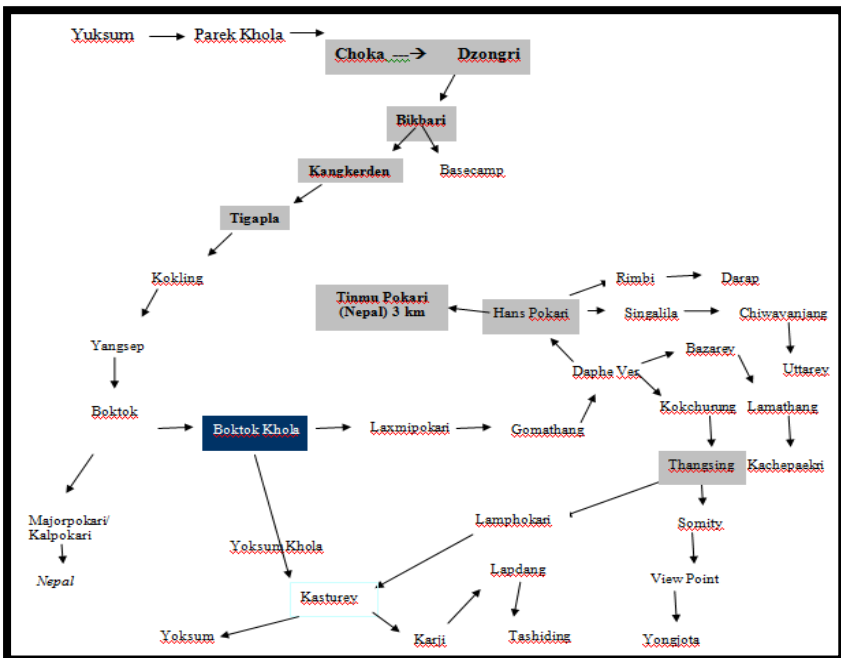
Yuksum

Parek Khola

Choka

Dzongri

Bikbari

Kangkerden

Basecamp

Tigapla

Kokling

Rimbi

Darap

Tinmu Pokari (Nepal) 3 km

Hans Pokari

Singalila

Chiwavanjang

Yangsep

Daphe Ver

Bazarev

Uttarev

Boktok

Boktok Khola

Laxmipokari

Gomathang

Kokchurung

Lamathang

Thangsing

Kachepaekri

Majorpokari/ Kalpokari

Lamphokari

Somity

Nepal

Yoksum Khola

Lapdang

View Point

Kasturev

Yoksum

Karji

Tashiding

Yongjota